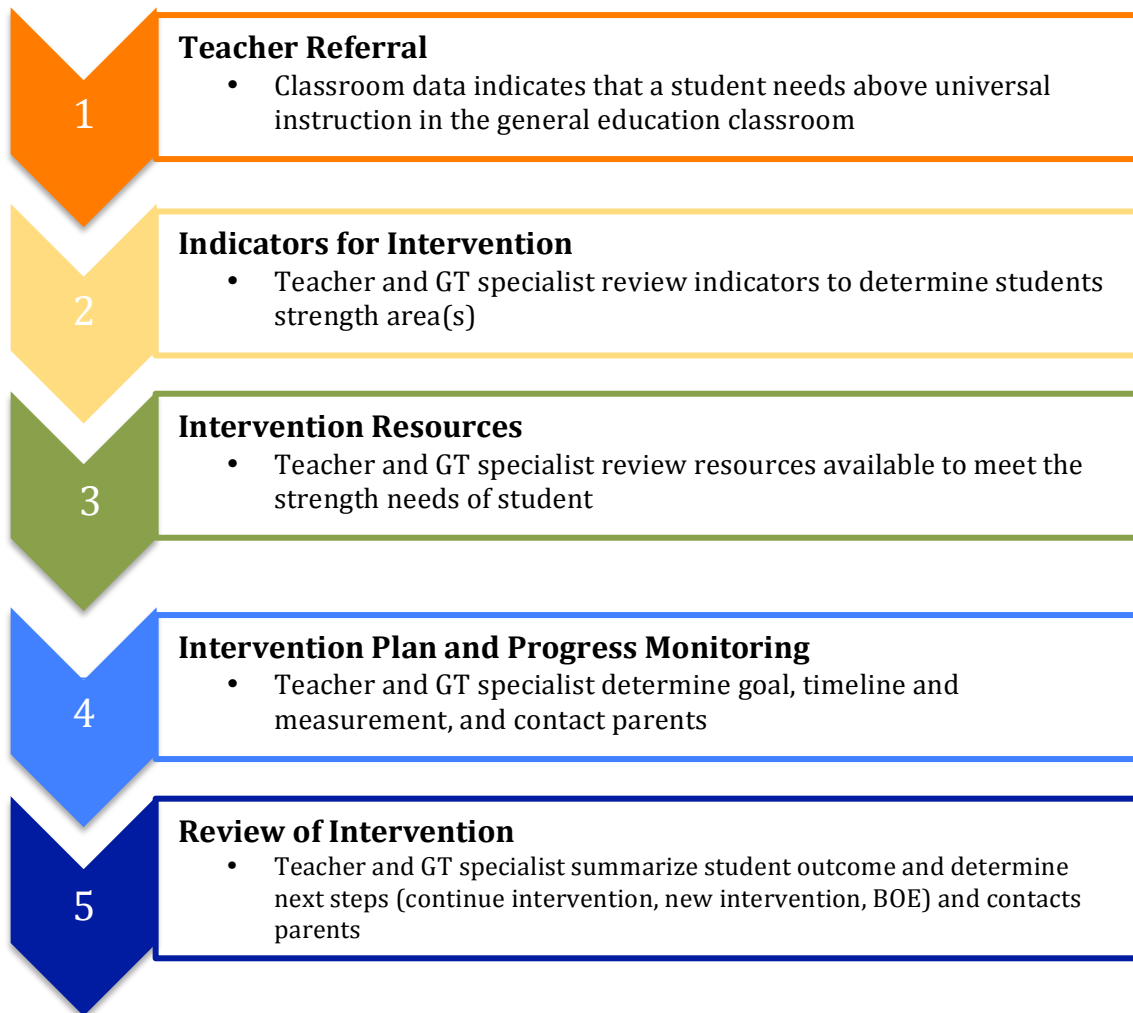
1

**Teacher Referral**
- Classroom data indicates that a student needs above universal instruction in the general education classroom

2

**Indicators for Intervention**
- Teacher and GT specialist review indicators to determine students strength area(s)

3

**Intervention Resources**
- Teacher and GT specialist review resources available to meet the strength needs of student

4

**Intervention Plan and Progress Monitoring**
- Teacher and GT specialist determine goal, timeline and measurement, and contact parents

5

**Review of Intervention**
- Teacher and GT specialist summarize student outcome and determine next steps (continue intervention, new intervention, BOE) and contacts parents